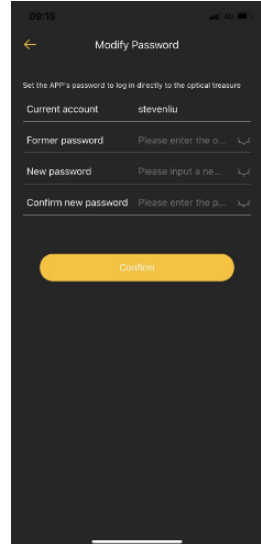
09:15

Modify Password

Set the APP's password to log in directly to the optical treasure

Current account steveniu

Former password Please enter the o...

New password Please input a ne...

Confirm new password Please enter the p...

Confirm